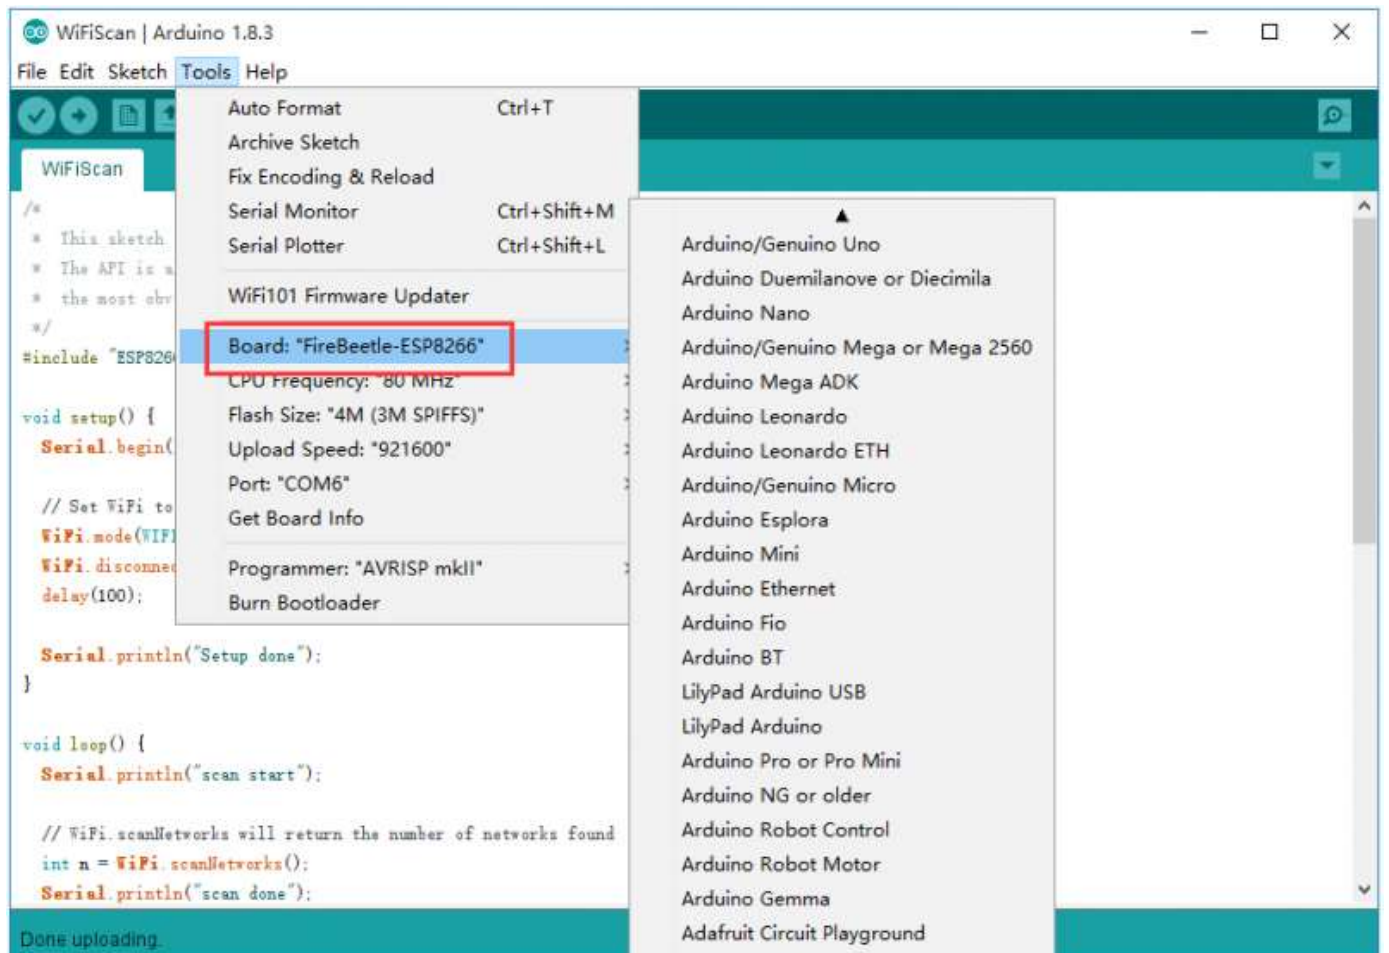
WiFiScan | Arduino 1.8.3

File Edit Sketch Tools Help

WiFiScan

/*
* This sketch
* The API is a
* the most obv
*/
#include "ESP826

void setup() {
Serial.begin(

// Set WiFi to
WiFi.mode(WIFI
WiFi.disconnec
delay(100);

Serial.println("Setup done");
}

void loop() {
Serial.println("scan start");

// WiFi.scanNetworks will return the number of networks found
int n = WiFi.scanNetworks();
Serial.println("scan done");

Done uploading.

Auto Format Ctrl+T
Archive Sketch
Fix Encoding & Reload
Serial Monitor Ctrl+Shift+M
Serial Plotter Ctrl+Shift+L
WiFi101 Firmware Updater
Board: "FireBeetle-ESP8266"
CPU Frequency: "80 MHz"
Flash Size: "4M (3M SPIFFS)"
Upload Speed: "921600"
Port: "COM6"
Get Board Info
Programmer: "AVRISP mkII"
Burn Bootloader

Arduino/Genuino Uno
Arduino Duemilanove or Diecimila
Arduino Nano
Arduino/Genuino Mega or Mega 2560
Arduino Mega ADK
Arduino Leonardo
Arduino Leonardo ETH
Arduino/Genuino Micro
Arduino Esplora
Arduino Mini
Arduino Ethernet
Arduino Fio
Arduino BT
LilyPad Arduino USB
LilyPad Arduino
Arduino Pro or Pro Mini
Arduino NG or older
Arduino Robot Control
Arduino Robot Motor
Arduino Gemma
Adafruit Circuit Playground